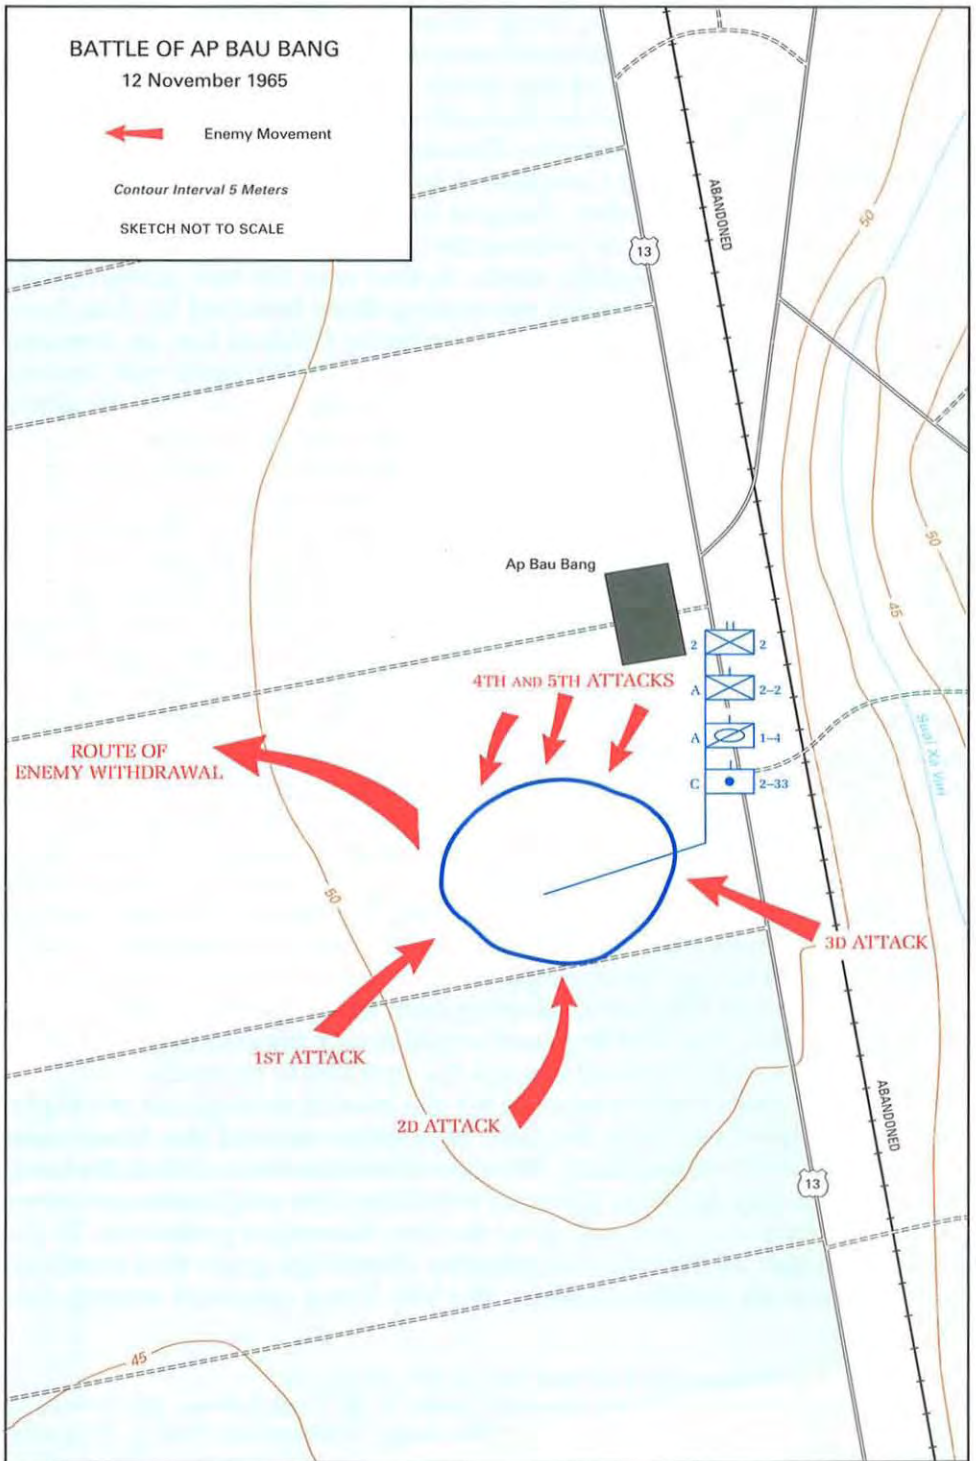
BATTLE OF AP BAU BANG
12 November 1965

Enemy Movement

Contour Interval 5 Meters

SKETCH NOT TO SCALE

ABANDONED

13

50

50

45

Ap Bau Bang

2 2

A 2–2

A 1–4

C 2–33

4TH AND 5TH ATTACKS

ROUTE OF ENEMY WITHDRAWAL

Suoi Xa Vinh

50

3D ATTACK

1ST ATTACK

2D ATTACK

ABANDONED

13

45